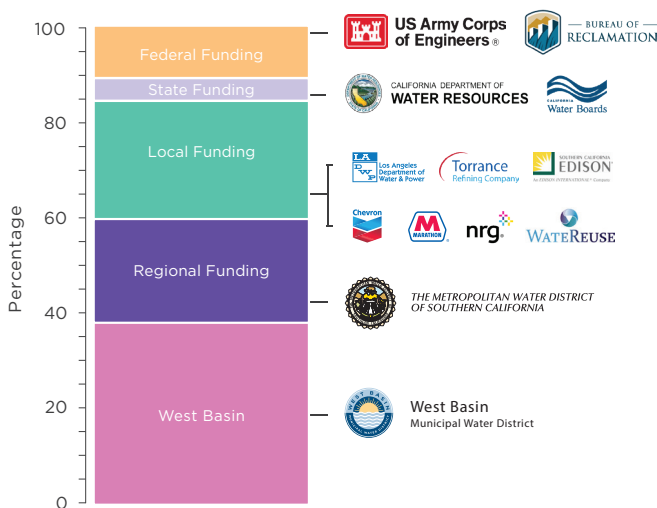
100
80
60
40
20
0
Percentage

Federal Funding
State Funding
Local Funding
Regional Funding
West Basin

US Army Corps of Engineers®
BUREAU OF RECLAMATION
CALIFORNIA DEPARTMENT OF WATER RESOURCES
CALIFORNIA Water Boards
LADWP Los Angeles Department of Water & Power
Torrance Refining Company
SOUTHERN CALIFORNIA EDISON An EDISON INTERNATIONAL® Company
Chevron
MARATHON
nrg
WATEREUSE
THE METROPOLITAN WATER DISTRICT OF SOUTHERN CALIFORNIA
West Basin Municipal Water District